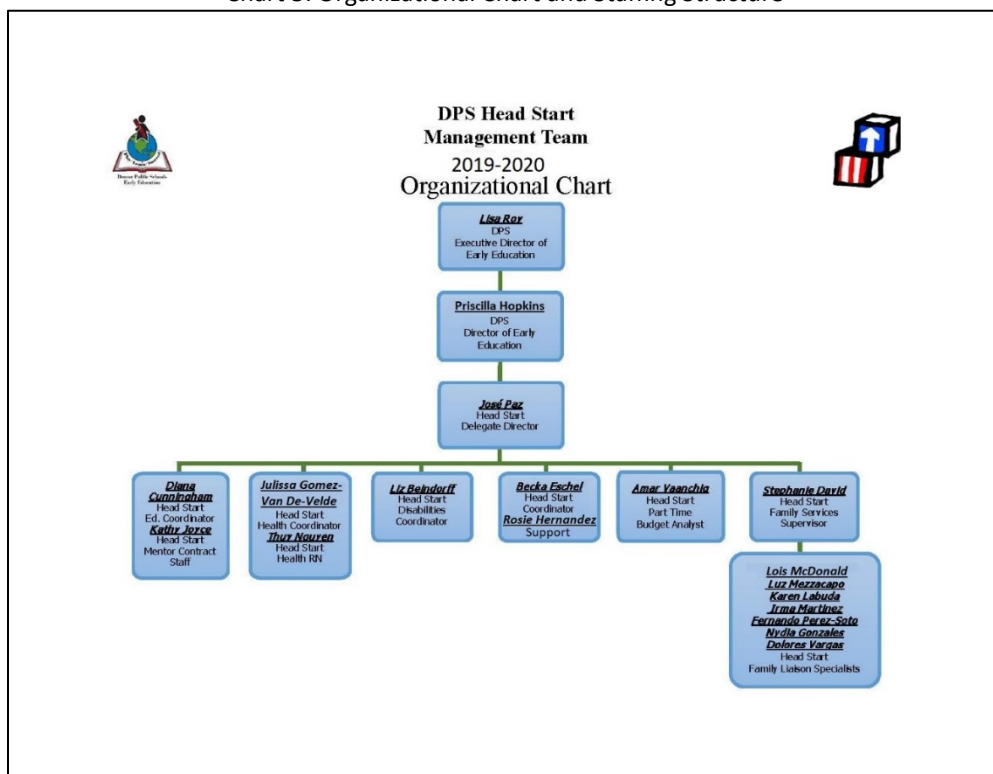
Chart 3: Organizational Chart and Staffing Structure

Denver Public Schools Early Education

DPS Head Start
Management Team
2019-2020
Organizational Chart

Lisa Roy
DPS
Executive Director of Early Education

Priscilla Hopkins
DPS
Director of Early Education

José Paz
Head Start
Delegate Director

Diana Cunningham
Head Start
Ed. Coordinator
Kathy Jorce
Head Start
Mentor Contract Staff

Julissa Gomez-Van De-Velde
Head Start
Health Coordinator
Thuy Nguyen
Head Start
Health RN

Liz Beindorff
Head Start
Disabilities
Coordinator

Becka Eschel
Head Start
Coordinator
Rosie Hernandez
Support

Amar Vaanchig
Head Start
Part Time
Budget Analyst

Stephanie David
Head Start
Family Services
Supervisor

Lois McDonald
Luz Mezzacapo
Karen Labuda
Irma Martinez
Fernando Perez-Soto
Nydia Gonzales
Dolores Vargas
Head Start
Family Liaison Specialists